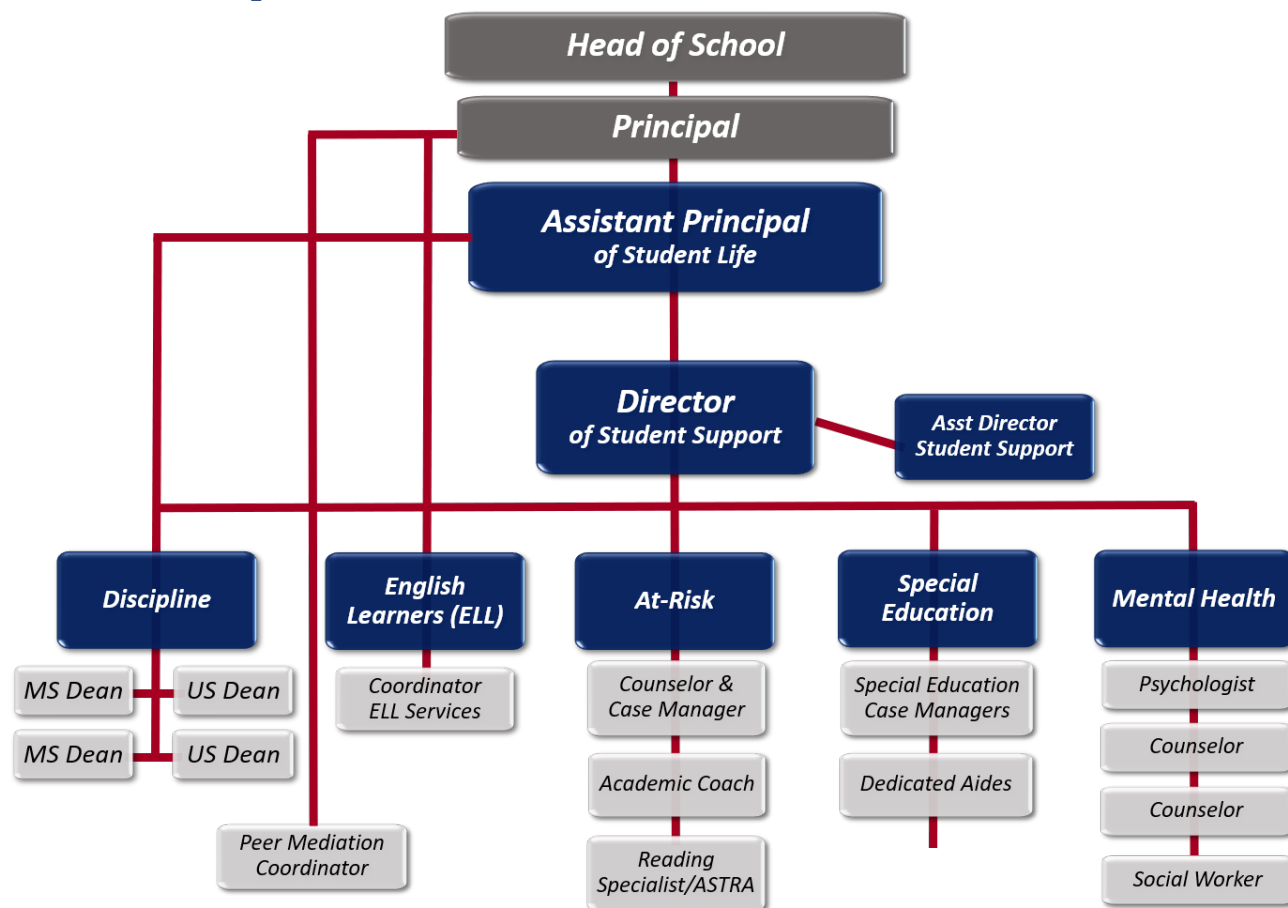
Head of School

Principal

Assistant Principal
of Student Life

Director
of Student Support

Asst Director
Student Support

Discipline

MS Dean
US Dean
MS Dean
US Dean

English Learners (ELL)

Coordinator
ELL Services

Peer Mediation Coordinator

At-Risk

Counselor & Case Manager

Academic Coach

Reading Specialist/ASTRA

Special Education

Special Education Case Managers

Dedicated Aides

Mental Health

Psychologist

Counselor

Counselor

Social Worker